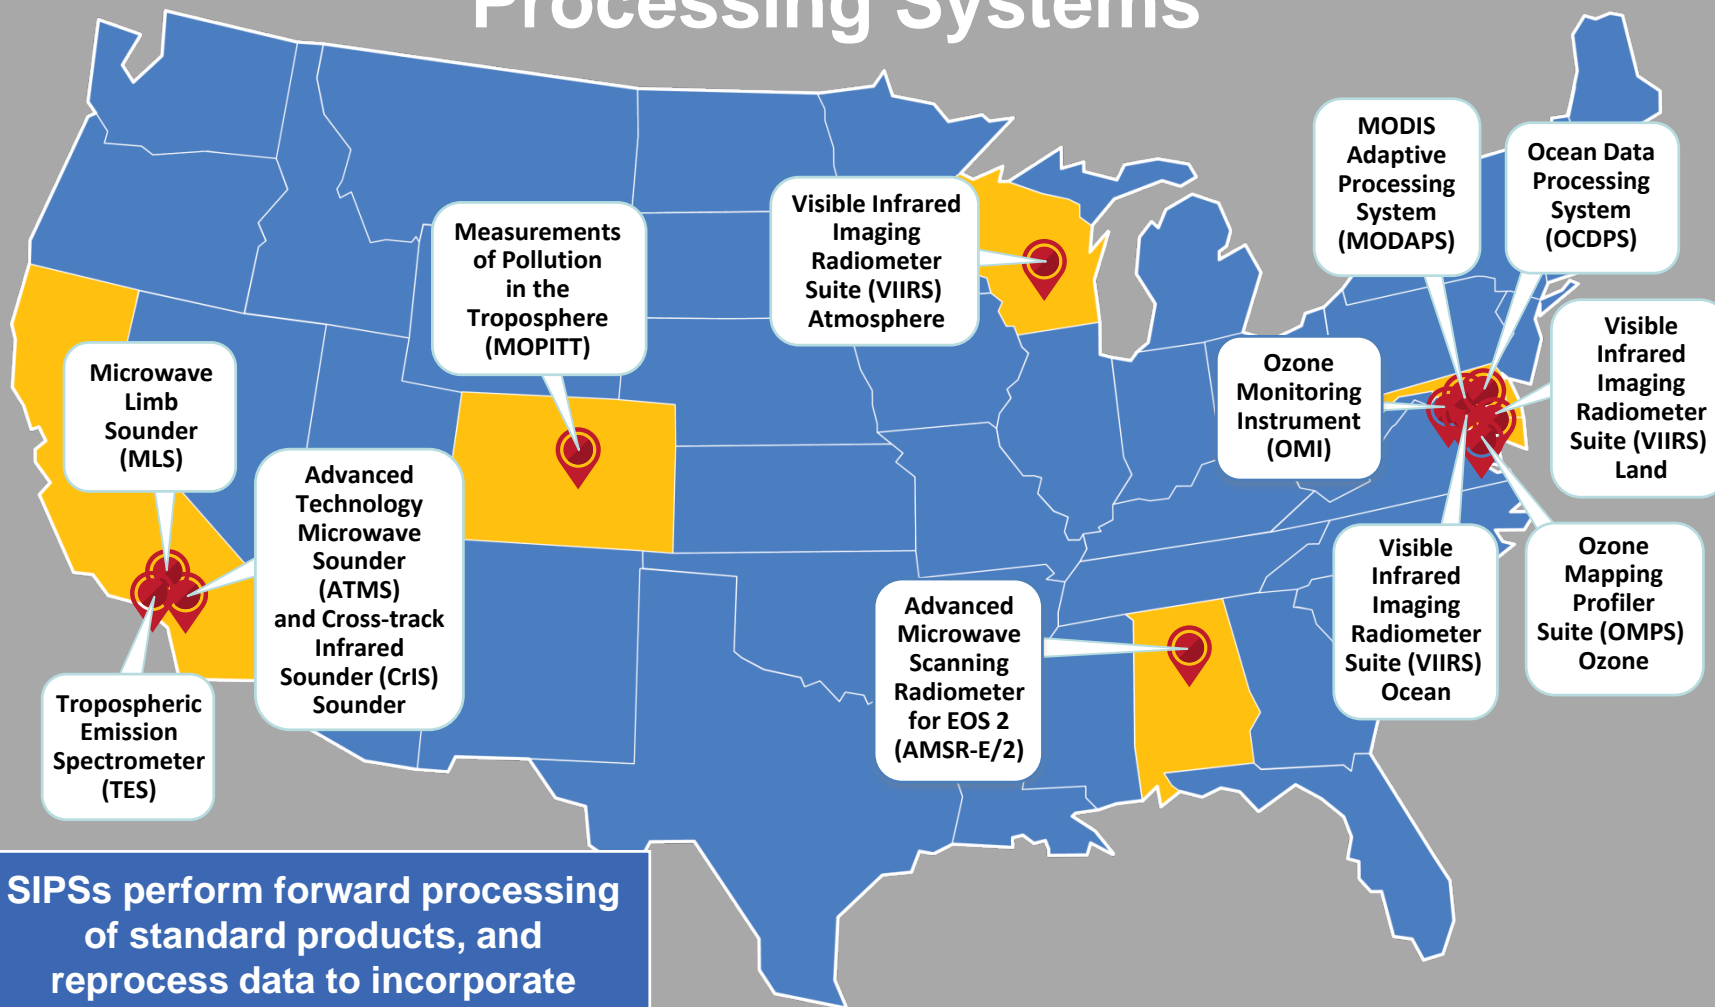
Processing Systems

Microwave Limb Sounder (MLS)

Tropospheric Emission Spectrometer (TES)

Advanced Technology Microwave Sounder (ATMS) and Cross-track Infrared Sounder (CrIS) Sounder

Measurements of Pollution in the Troposphere (MOPITT)

Visible Infrared Imaging Radiometer Suite (VIIRS) Atmosphere

Advanced Microwave Scanning Radiometer for EOS 2 (AMSR-E/2)

Ozone Monitoring Instrument (OMI)

MODIS Adaptive Processing System (MODAPS)

Ocean Data Processing System (OCDPS)

Visible Infrared Imaging Radiometer Suite (VIIRS) Land

Visible Infrared Imaging Radiometer Suite (VIIRS) Ocean

Ozone Mapping Profiler Suite (OMPS) Ozone

SIPSs perform forward processing of standard products, and reprocess data to incorporate